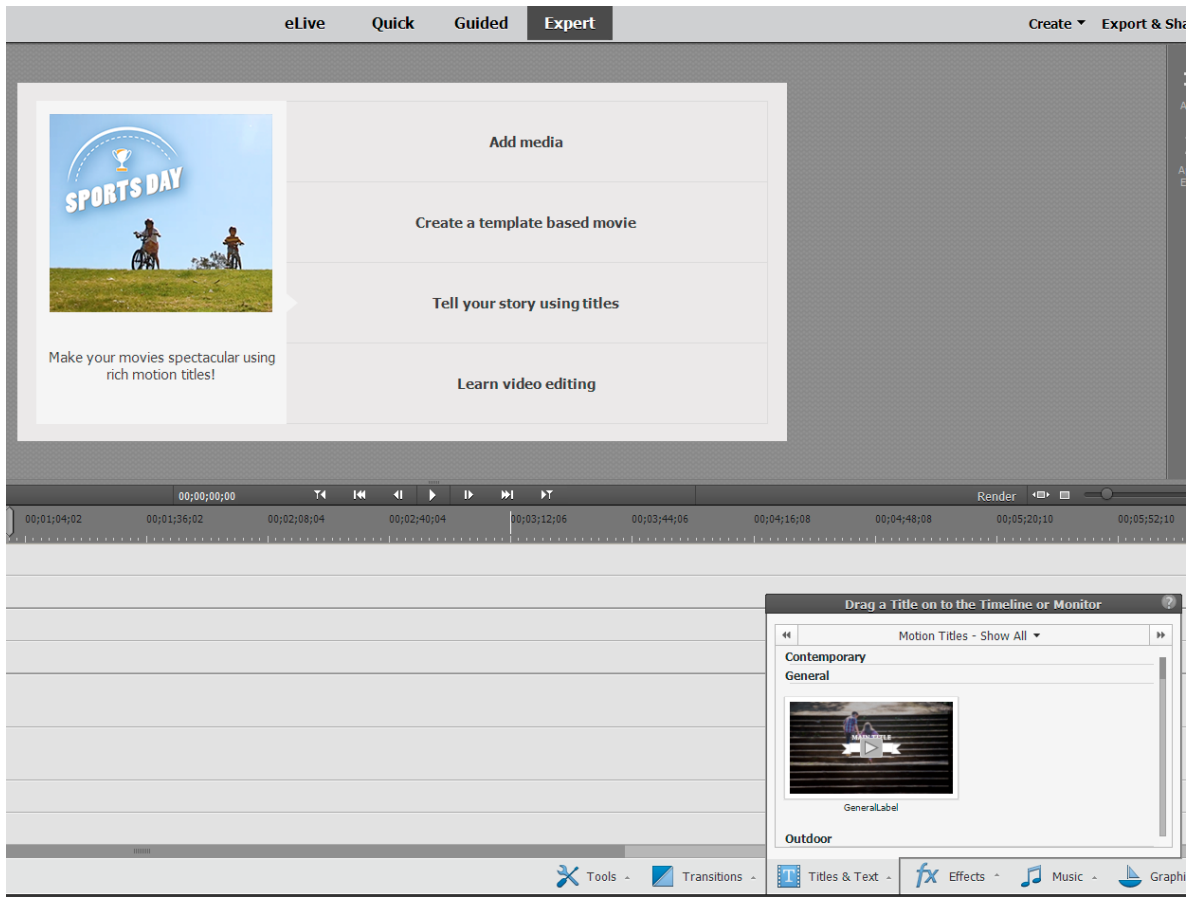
eLive Quick Guided Expert

Create ▾ Export & Sha

SPORTS DAY

Make your movies spectacular using rich motion titles!

Add media

Create a template based movie

Tell your story using titles

Learn video editing

00;00;00;00

Render

00;01;04;02 00;01;36;02 00;02;08;04 00;02;40;04 00;03;12;06 00;03;44;06 00;04;16;08 00;04;48;08 00;05;20;10 00;05;52;10

Drag a Title on to the Timeline or Monitor

Motion Titles - Show All ▾

Contemporary

General

MAIN TITLE

GeneralLabel

Outdoor

Tools

Transitions

Titles & Text

Effects

Music

Graphi